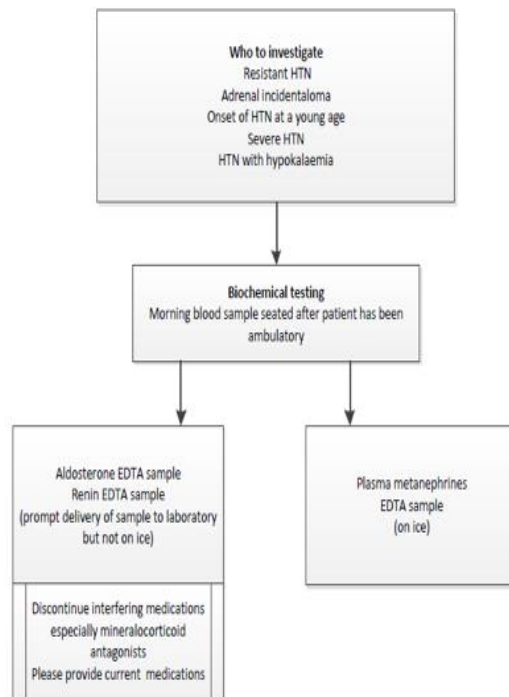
Who to investigate
Resistant HTN
Adrenal incidentaloma
Onset of HTN at a young age
Severe HTN
HTN with hypokalaemia

Biochemical testing
Morning blood sample seated after patient has been ambulatory

Aldosterone EDTA sample
Renin EDTA sample
(prompt delivery of sample to laboratory but not on ice)

Discontinue interfering medications especially mineralocorticoid antagonists
Please provide current medications

Plasma metanephrines
EDTA sample
(on ice)